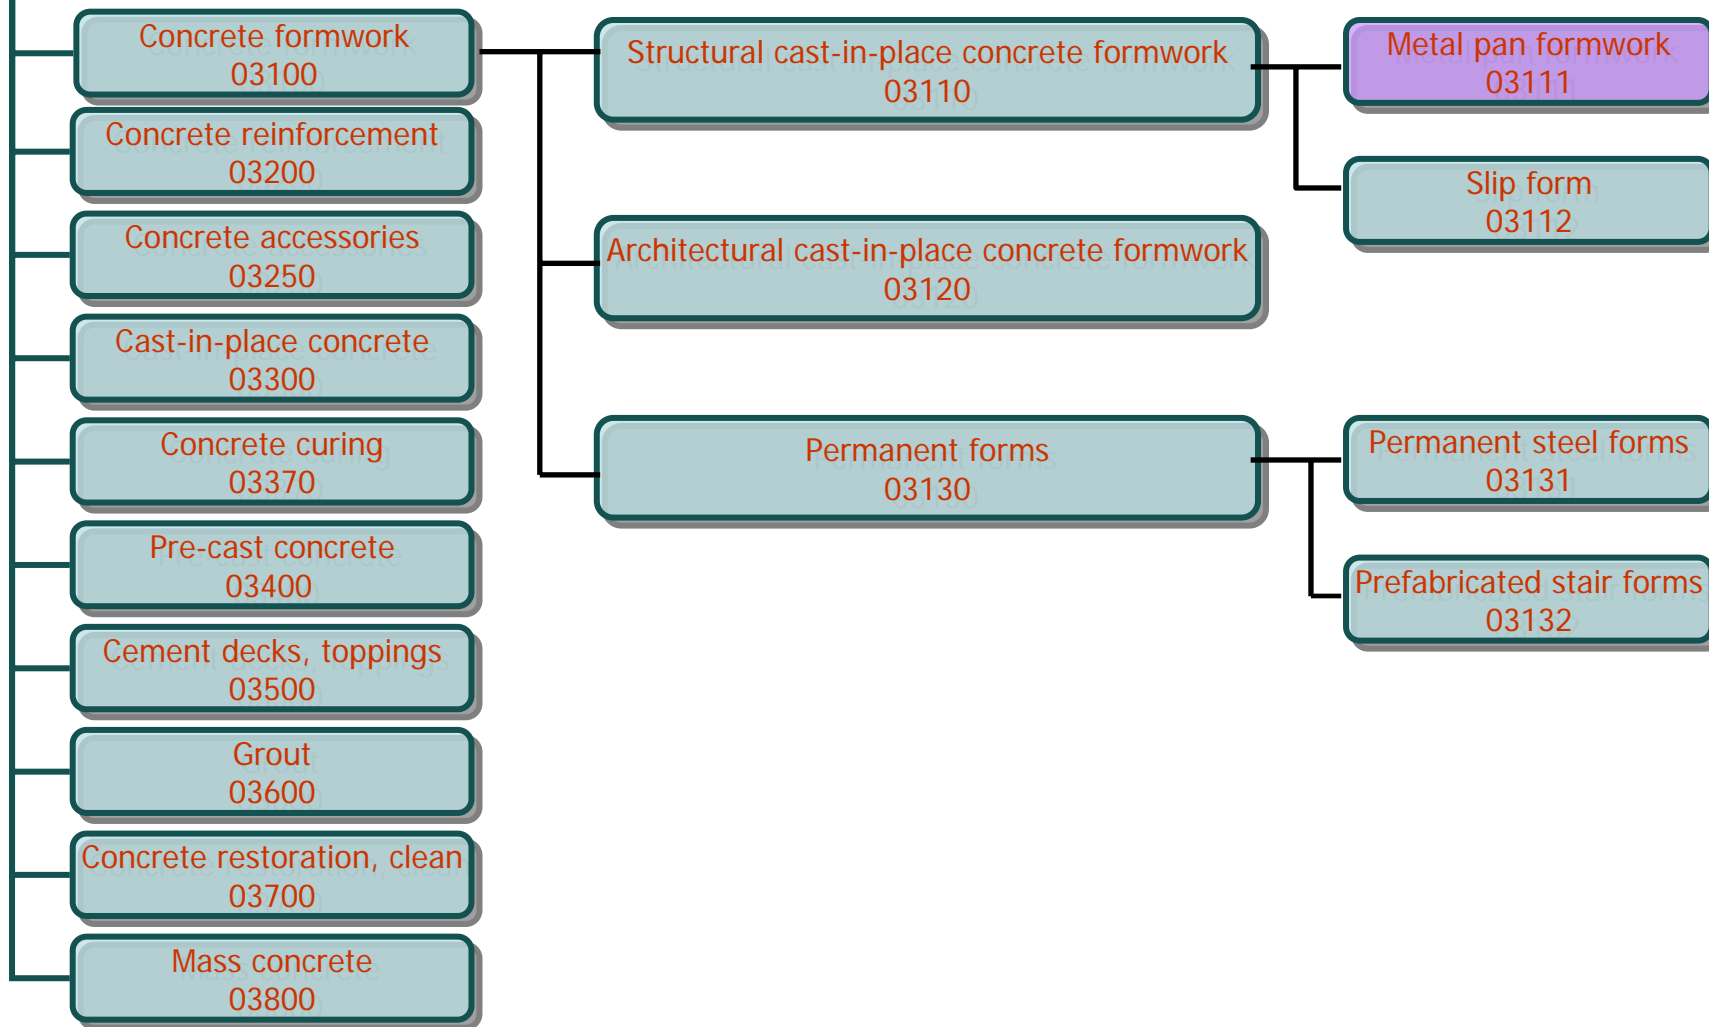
Concrete formwork
03100

Concrete reinforcement
03200

Concrete accessories
03250

Cast-in-place concrete
03300

Concrete curing
03370

Pre-cast concrete
03400

Cement decks, toppings
03500

Grout
03600

Concrete restoration, clean
03700

Mass concrete
03800

Structural cast-in-place concrete formwork
03110

Architectural cast-in-place concrete formwork
03120

Permanent forms
03130

Metal pan formwork
03111

Slip form
03112

Permanent steel forms
03131

Prefabricated stair forms
03132